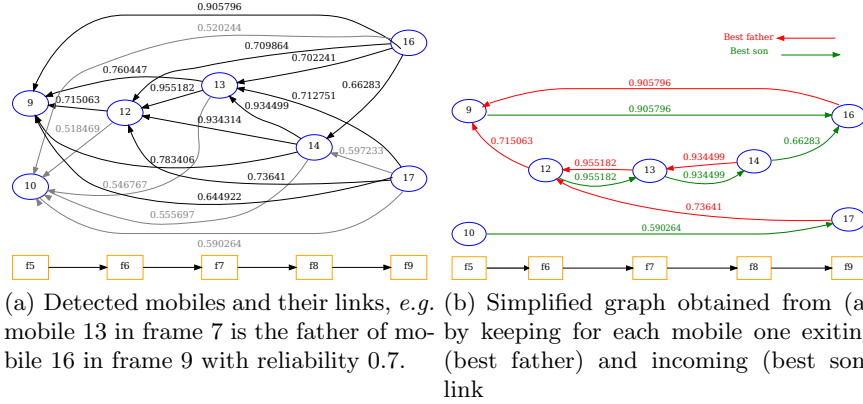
0.905796
0.520244
16
0.709864
0.702241
0.760447
13
0.66283
9
0.955182
0.715063
12
0.934499
0.712751
0.518469
0.934314
14
0.597233
0.783406
10
0.73641
17
0.546767
0.644922
0.555697
0.590264
f5
f6
f7
f8
f9

Best father
Best son
0.905796
9
0.905796
16
0.715063
0.66283
0.955182
0.934499
14
12
13
0.955182
0.934499
0.73641
17
10
0.590264
f5
f6
f7
f8
f9

(a) Detected mobiles and their links, *e.g.* mobile 13 in frame 7 is the father of mobile 16 in frame 9 with reliability 0.7.

(b) Simplified graph obtained from (a by keeping for each mobile one exitin (best father) and incoming (best son link